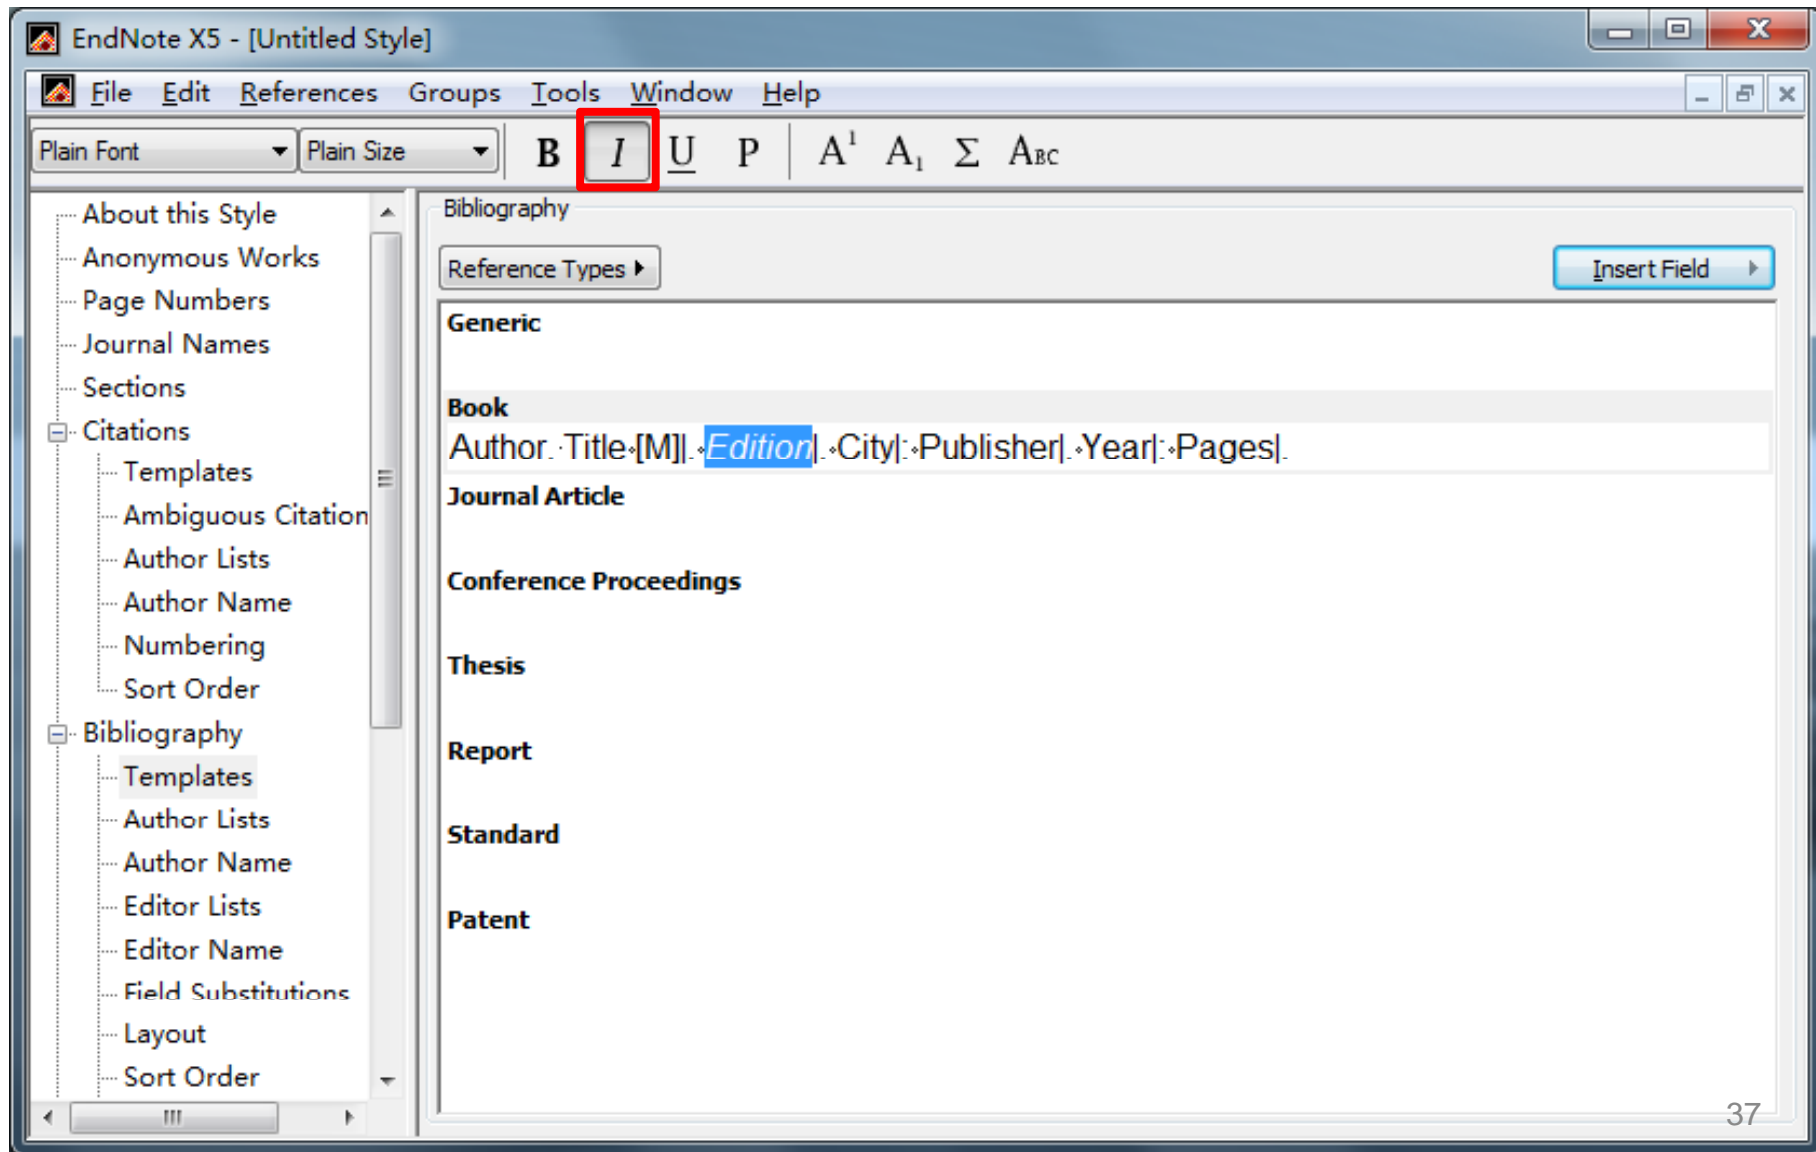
EndNote X5 - [Untitled Style]

File Edit References Groups Tools Window Help

Plain Font | Plain Size | B | I | U | P | $A^1$ | $A_1$ | Σ | ABC

About this Style
Anonymous Works
Page Numbers
Journal Names
Sections
Citations
Templates
Ambiguous Citation
Author Lists
Author Name
Numbering
Sort Order
Bibliography
Templates
Author Lists
Author Name
Editor Lists
Editor Name
Field Substitutions
Layout
Sort Order

Bibliography

Reference Types

Insert Field

Generic

Book
Author. Title[M]|. Edition|. City|: Publisher|. Year|: Pages|.

Journal Article

Conference Proceedings

Thesis

Report

Standard

Patent

37